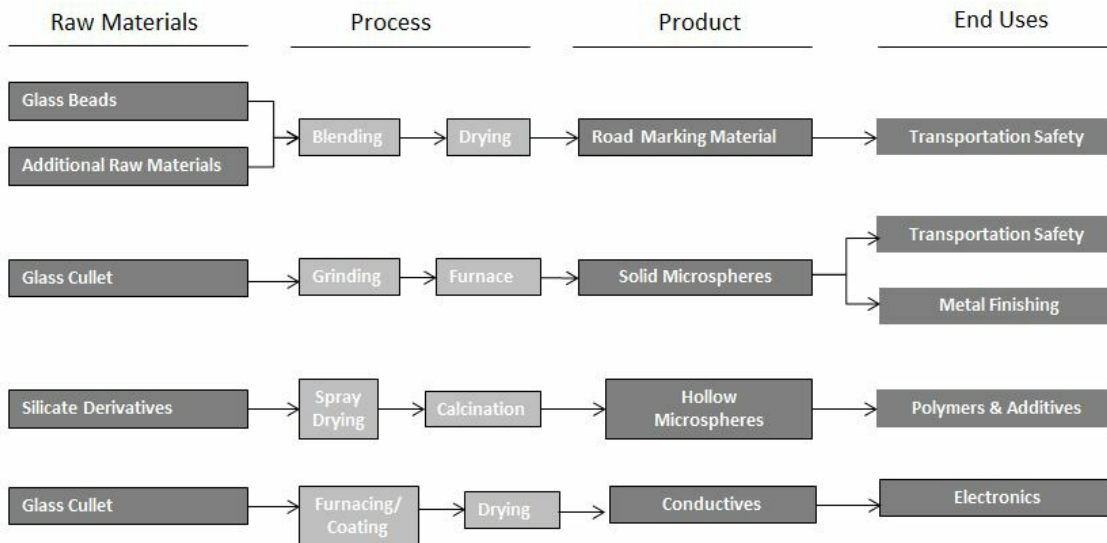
Raw Materials

Process

Product

End Uses

Glass Beads

Additional Raw Materials

Blending

Drying

Road Marking Material

Transportation Safety

Glass Cullet

Grinding

Furnace

Solid Microspheres

Transportation Safety

Metal Finishing

Silicate Derivatives

Spray Drying

Calcination

Hollow Microspheres

Polymers & Additives

Glass Cullet

Furnacing/ Coating

Drying

Conductives

Electronics